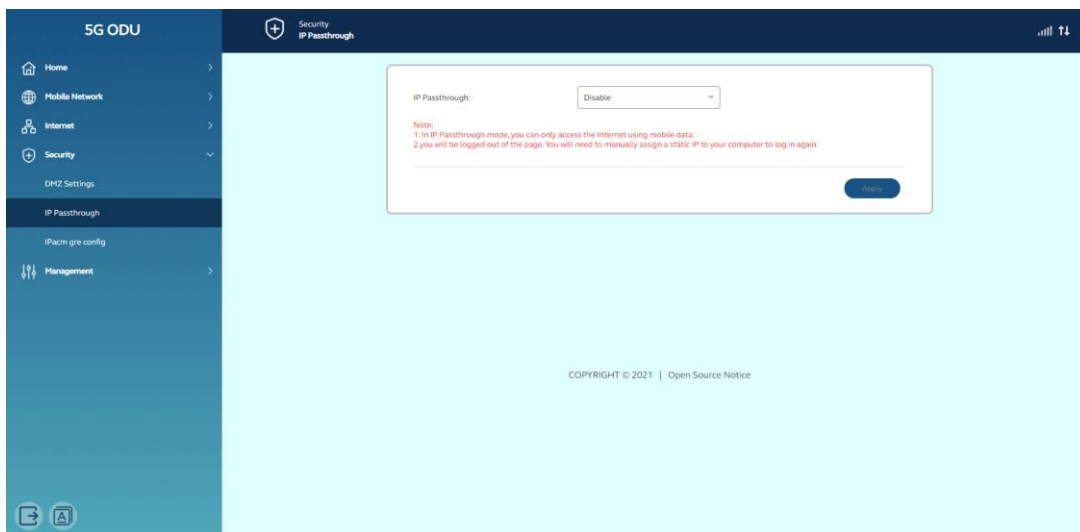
5G ODU

Security
IP Passthrough

Home

Mobile Network

Internet

Security

DMZ Settings

IP Passthrough

IPacm gre config

Management

IP Passthrough: Disable

Note:
1. In IP Passthrough mode, you can only access the Internet using mobile data.
2.you will be logged out of the page. You will need to manually assign a static IP to your computer to log in again.

Apply

COPYRIGHT © 2021 | Open Source Notice